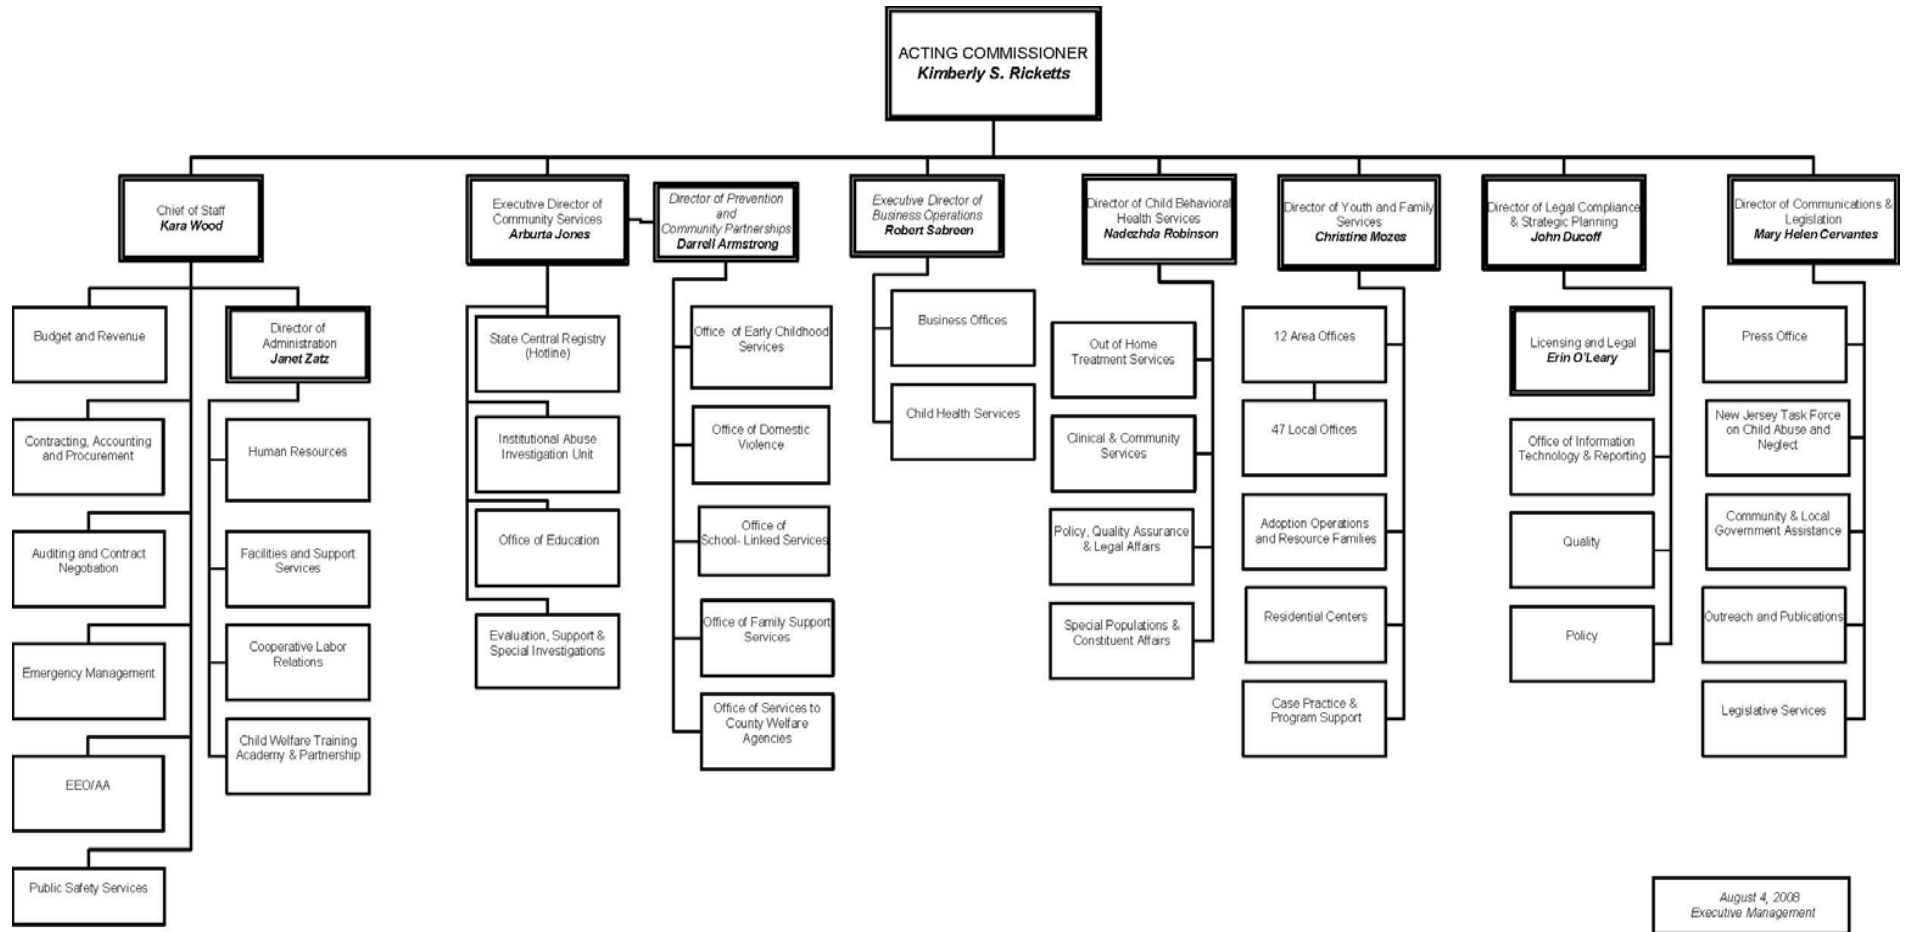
ACTING COMMISSIONER
Kimberly S. Ricketts

Chief of Staff
Kara Wood

Budget and Revenue

Director of Administration
Janet Zatz

Contracting, Accounting and Procurement

Human Resources

Auditing and Contract Negotiation

Facilities and Support Services

Cooperative Labor Relations

Emergency Management

Child Welfare Training Academy & Partnership

EEO/AA

Public Safety Services

Executive Director of Community Services
Arburta Jones

State Central Registry (Hotline)

Institutional Abuse Investigation Unit

Office of Education

Evaluation, Support & Special Investigations

Director of Prevention and Community Partnerships
Darrell Armstrong

Office of Early Childhood Services

Office of Domestic Violence

Office of School- Linked Services

Office of Family Support Services

Office of Services to County Welfare Agencies

Executive Director of Business Operations
Robert Sabreen

Business Offices

Child Health Services

Director of Child Behavioral Health Services
Nadezhda Robinson

Out of Home Treatment Services

Clinical & Community Services

Policy, Quality Assurance & Legal Affairs

Special Populations & Constituent Affairs

Director of Youth and Family Services
Christine Mozes

12 Area Offices

47 Local Offices

Adoption Operations and Resource Families

Residential Centers

Case Practice & Program Support

Director of Legal Compliance & Strategic Planning
John Ducoff

Licensing and Legal
Erin O'Leary

Office of Information Technology & Reporting

Quality

Policy

Director of Communications & Legislation
Mary Helen Cervantes

Press Office

New Jersey Task Force on Child Abuse and Neglect

Community & Local Government Assistance

Outreach and Publications

Legislative Services

August 4, 2008
Executive Management